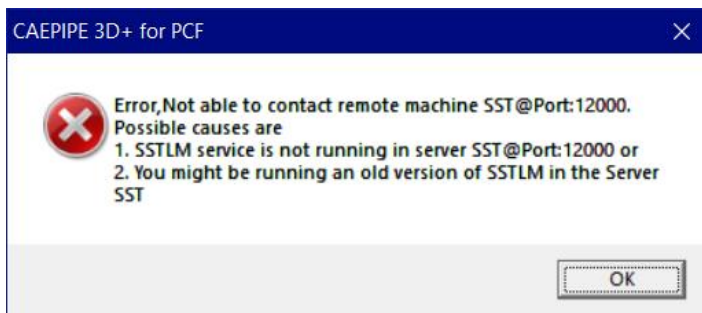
CAEPIPE 3D+ for PCF

Error,Not able to contact remote machine SST@Port:12000.
Possible causes are
1. SSTLM service is not running in server SST@Port:12000 or
2. You might be running an old version of SSTLM in the Server SST

OK